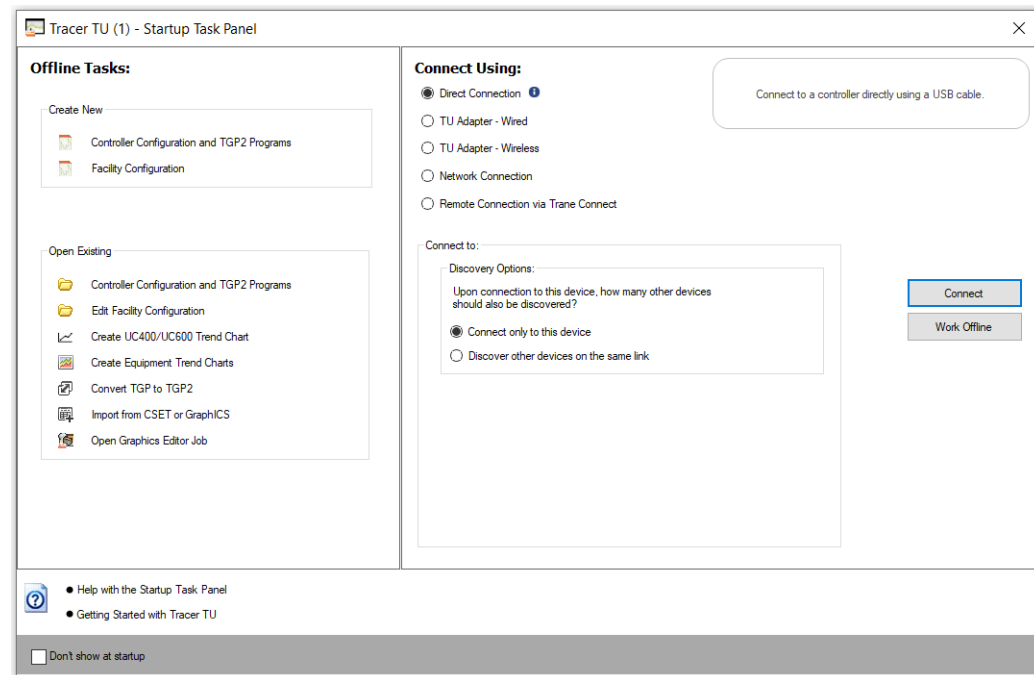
Tracer TU (1) - Startup Task Panel

Offline Tasks:

Create New

Controller Configuration and TGP2 Programs

Facility Configuration

Open Existing

Controller Configuration and TGP2 Programs

Edit Facility Configuration

Create UC400/UC600 Trend Chart

Create Equipment Trend Charts

Convert TGP to TGP2

Import from CSET or GraphICS

Open Graphics Editor Job

Connect Using:

Direct Connection

TU Adapter - Wired

TU Adapter - Wireless

Network Connection

Remote Connection via Trane Connect

Connect to a controller directly using a USB cable.

Connect to:

Discovery Options:

Upon connection to this device, how many other devices should also be discovered?

Connect only to this device

Discover other devices on the same link

Connect

Work Offline

● Help with the Startup Task Panel

● Getting Started with Tracer TU

Don't show at startup